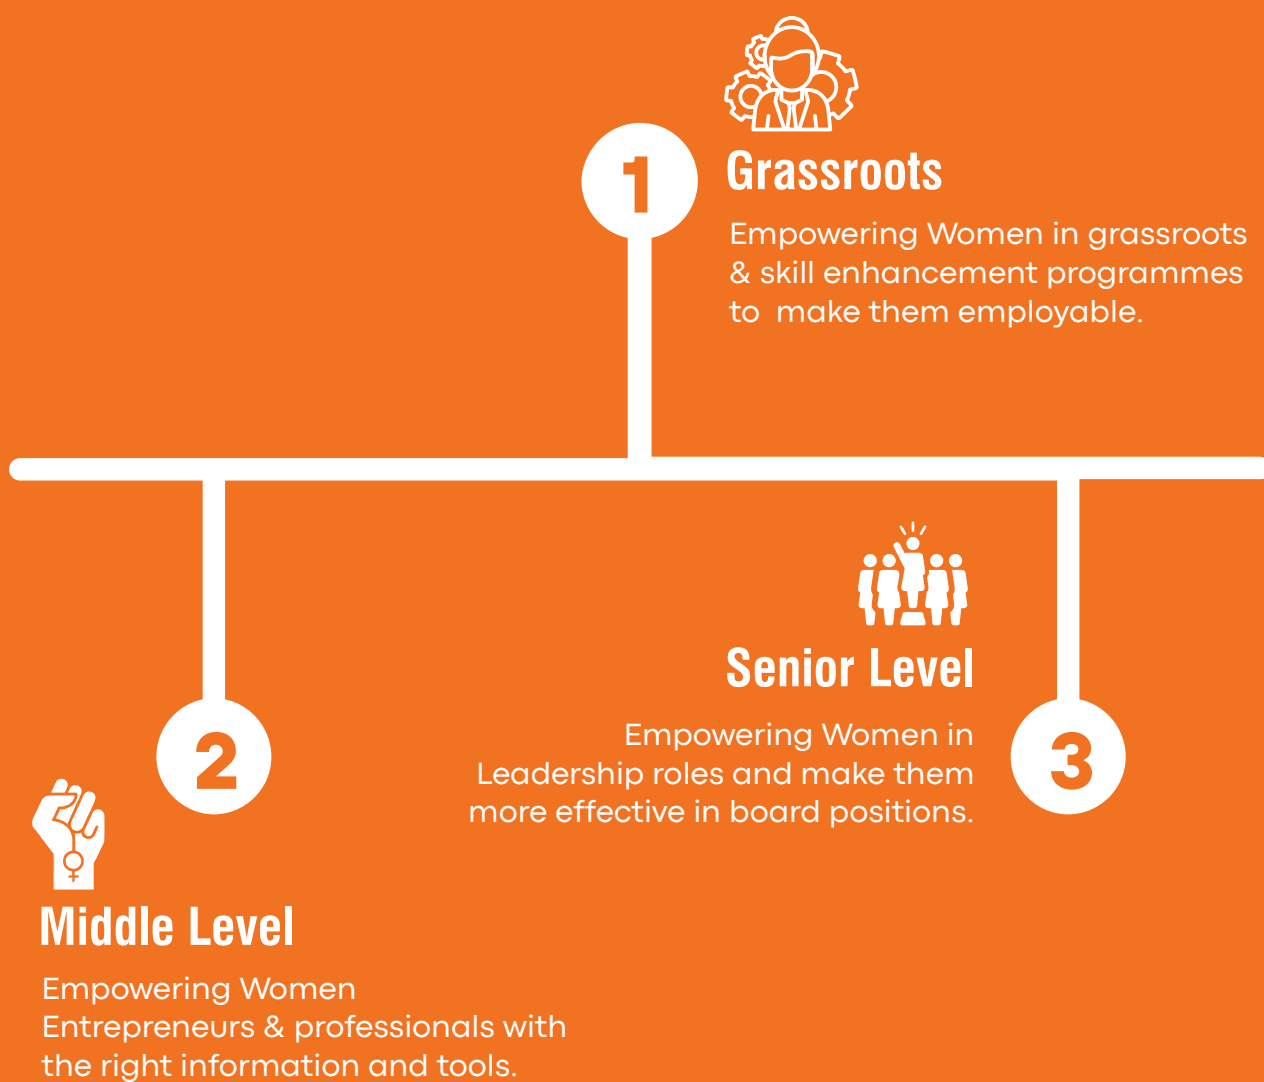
1

Grassroots

Empowering Women in grassroots & skill enhancement programmes to make them employable.

3

Senior Level

Empowering Women in Leadership roles and make them more effective in board positions.

2

Middle Level

Empowering Women Entrepreneurs & professionals with the right information and tools.